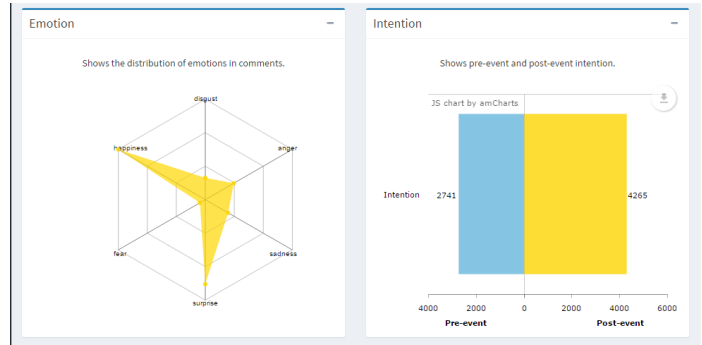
Emotion
−
Shows the distribution of emotions in comments.

disgust
happiness
anger
fear
sadness
surprise

Intention
−
Shows pre-event and post-event intention.

JS chart by amCharts

Intention 2741 4265

4000 2000 0 2000 4000 6000
Pre-event Post-event